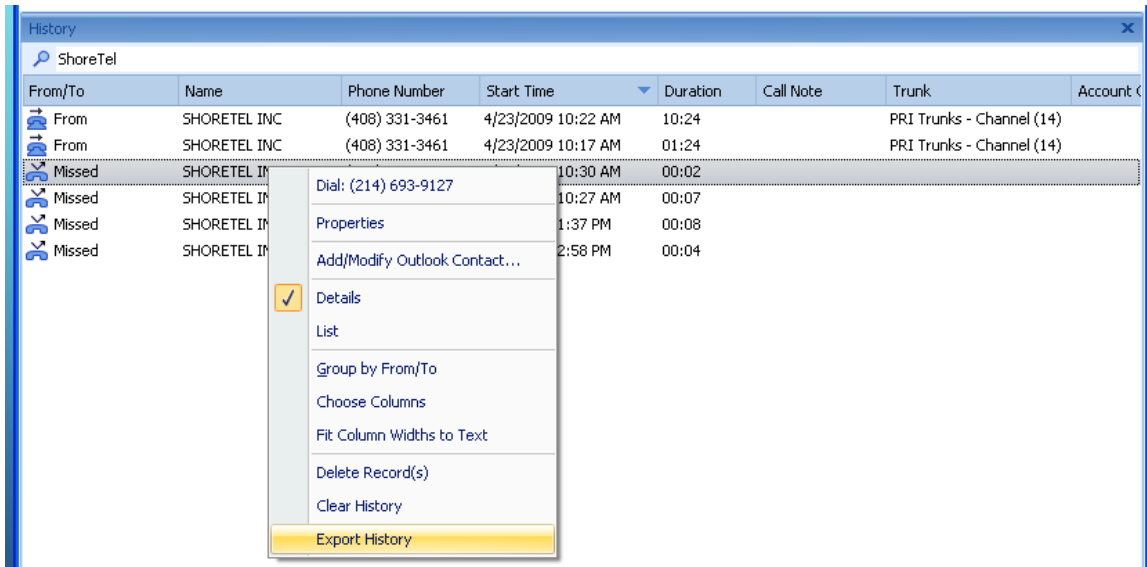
History

ShoreTel

| From/To | Name | Phone Number | Start Time | Duration | Call Note | Trunk | Account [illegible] |
|---|---|---|---|---|---|---|---|
| From | SHORETEL INC | (408) 331-3461 | 4/23/2009 10:22 AM | 10:24 | | PRI Trunks - Channel (14) | |
| From | SHORETEL INC | (408) 331-3461 | 4/23/2009 10:17 AM | 01:24 | | PRI Trunks - Channel (14) | |
| Missed | SHORETEL I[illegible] | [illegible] | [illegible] 10:30 AM | 00:02 | | | |
| Missed | SHORETEL I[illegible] | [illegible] | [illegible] 10:27 AM | 00:07 | | | |
| Missed | SHORETEL I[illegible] | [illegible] | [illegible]1:37 PM | 00:08 | | | |
| Missed | SHORETEL I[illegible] | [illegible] | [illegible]2:58 PM | 00:04 | | | |

Dial: (214) 693-9127
Properties
Add/Modify Outlook Contact...
✓ Details
List
Group by From/To
Choose Columns
Fit Column Widths to Text
Delete Record(s)
Clear History
Export History